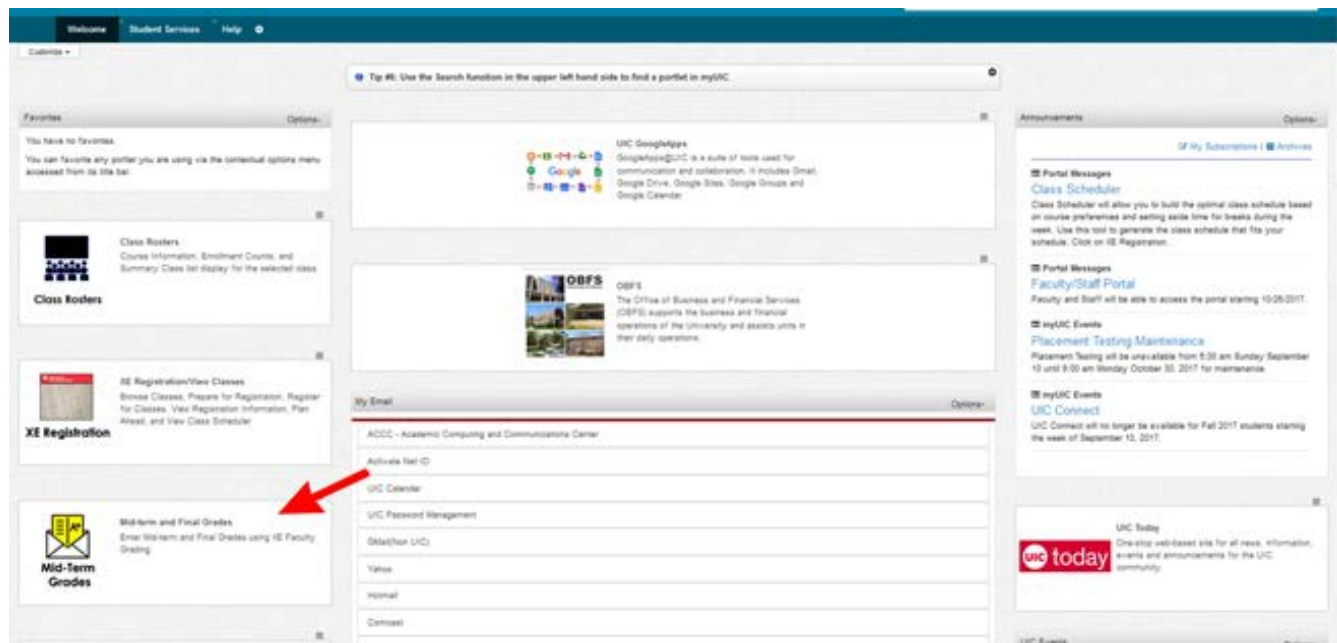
Welcome Student Services Help

Customize

Tip #6: Use the Search function in the upper left hand side to find a portlet in myUIC

Favorites Options

You have no favorites.

You can favorite any portlet you are using via the contextual options menu accessed from its title bar.

Class Rosters
Course Information, Enrollment Counts, and Summary Class list display for the selected class

Class Rosters

XE Registration/View Classes
Browse Classes, Prepare for Registration, Register for Classes, View Registration Information, Plan Ahead, and View Class Scheduler

XE Registration

Mid-term and Final Grades
Enter Mid-term and Final Grades using XE Faculty Grading

Mid-Term Grades

UIC GoogleApps
GoogleApps@UIC is a suite of tools used for communication and collaboration. It includes Gmail, Google Drive, Google Sites, Google Groups and Google Calendar

Google

OBFS

OBFS
The Office of Business and Financial Services (OBFS) supports the business and financial operations of the University and assists units in their daily operations.

My Email Options

ACCC - Academic Computing and Communications Center

Activate Net ID

UIC Calendar

UIC Password Management

GMail(Non UIC)

Yahoo

Hotmail

Comcast

Announcements Options

My Subscriptions | Archives

Portal Messages
Class Scheduler
Class Scheduler will allow you to build the optimal class schedule based on course preferences and setting aside time for breaks during the week. Use this tool to generate the class schedule that fits your schedule. Click on XE Registration.

Portal Messages
Faculty/Staff Portal
Faculty and Staff will be able to access the portal starting 10/26/2017.

myUIC Events
Placement Testing Maintenance
Placement Testing will be unavailable from 5:30 am Sunday September 10 until 9:00 am Monday October 30, 2017 for maintenance.

myUIC Events
UIC Connect
UIC Connect will no longer be available for Fall 2017 students starting the week of September 10, 2017.

UIC Today
One-stop web-based site for all news, information, events and announcements for the UIC community.

uic today

UIC Events